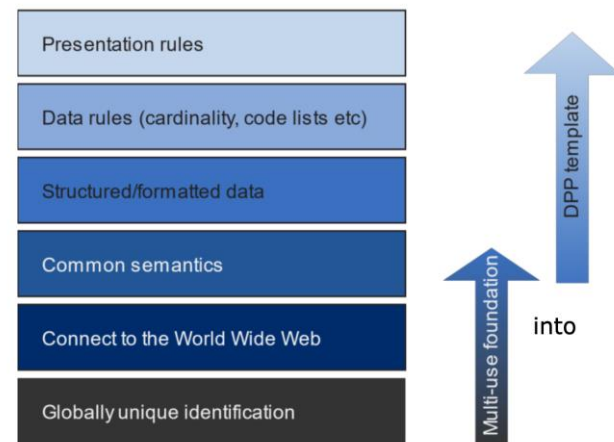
Presentation rules

Data rules (cardinality, code lists etc)

Structured/formatted data

Common semantics

Connect to the World Wide Web

Globally unique identification

Multi-use foundation

into

DPP template